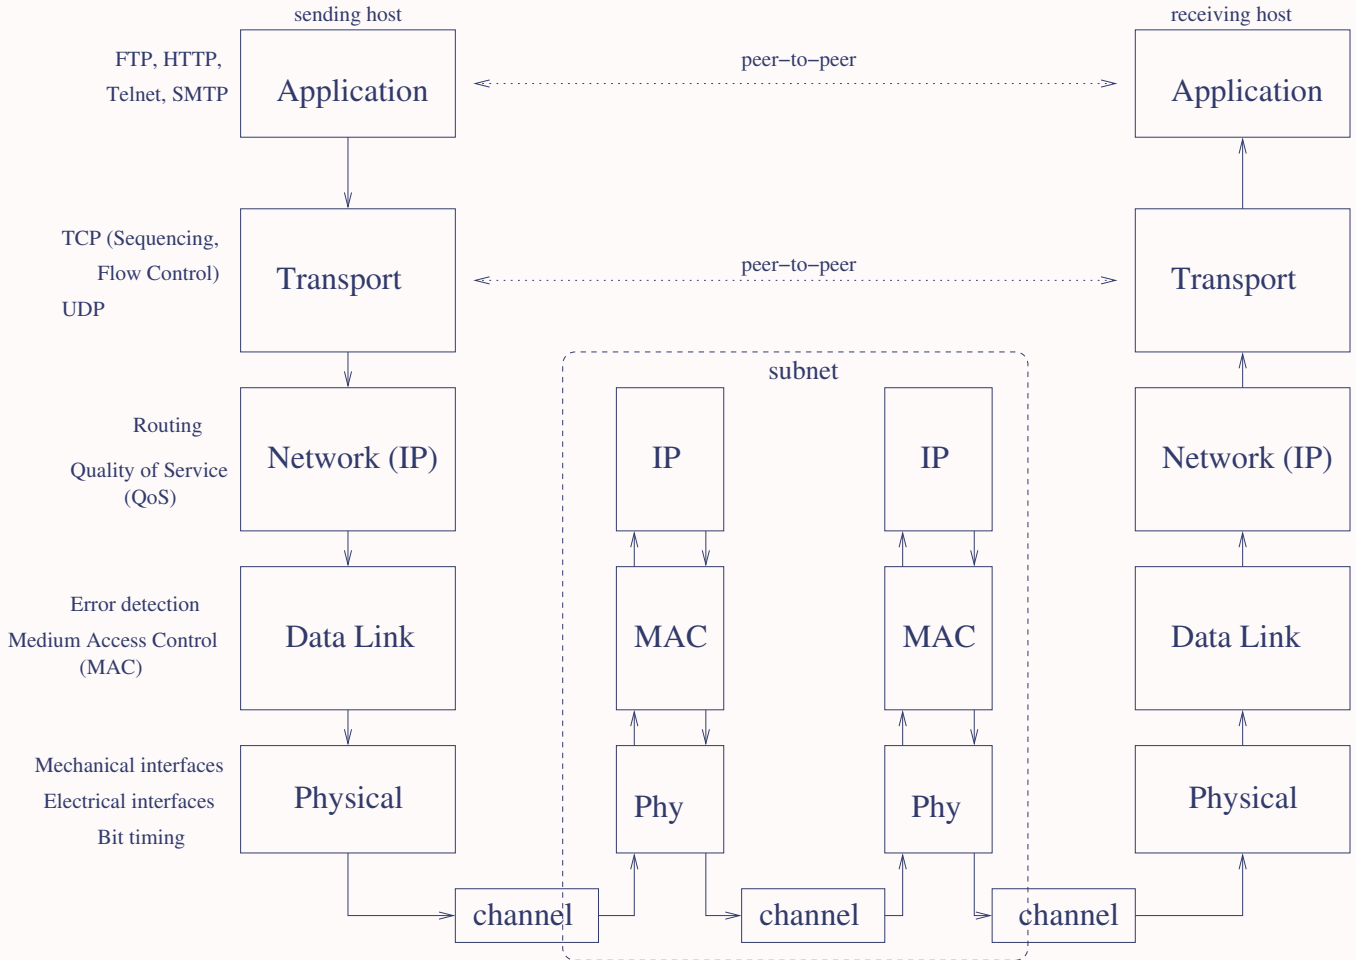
sending host

receiving host

FTP, HTTP,
Telnet, SMTP

Application

peer–to–peer

Application

TCP (Sequencing,
Flow Control)
UDP

Transport

peer–to–peer

Transport

subnet

Routing
Quality of Service
(QoS)

Network (IP)

IP

IP

Network (IP)

Error detection
Medium Access Control
(MAC)

Data Link

MAC

MAC

Data Link

Mechanical interfaces
Electrical interfaces
Bit timing

Physical

Phy

Phy

Physical

channel

channel

channel